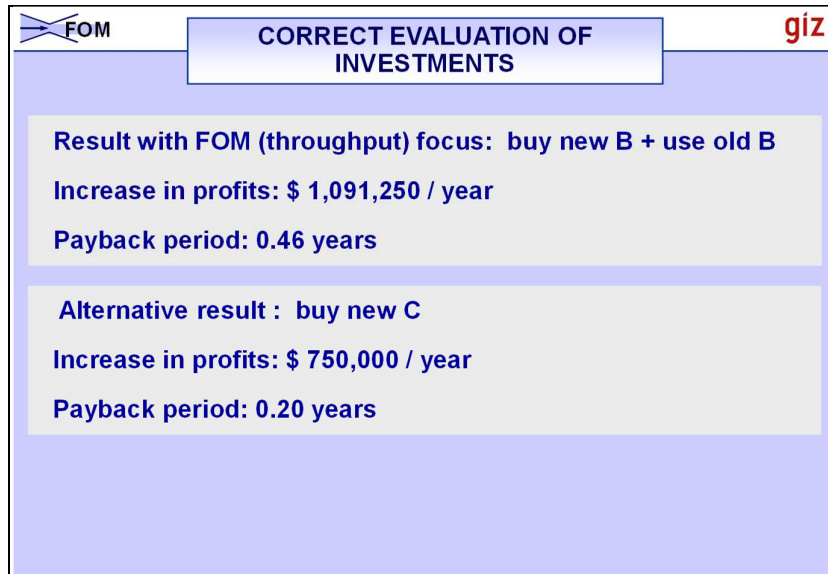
FOM

CORRECT EVALUATION OF INVESTMENTS

giz

Result with FOM (throughput) focus: buy new B + use old B

Increase in profits: $ 1,091,250 / year

Payback period: 0.46 years

Alternative result : buy new C

Increase in profits: $ 750,000 / year

Payback period: 0.20 years